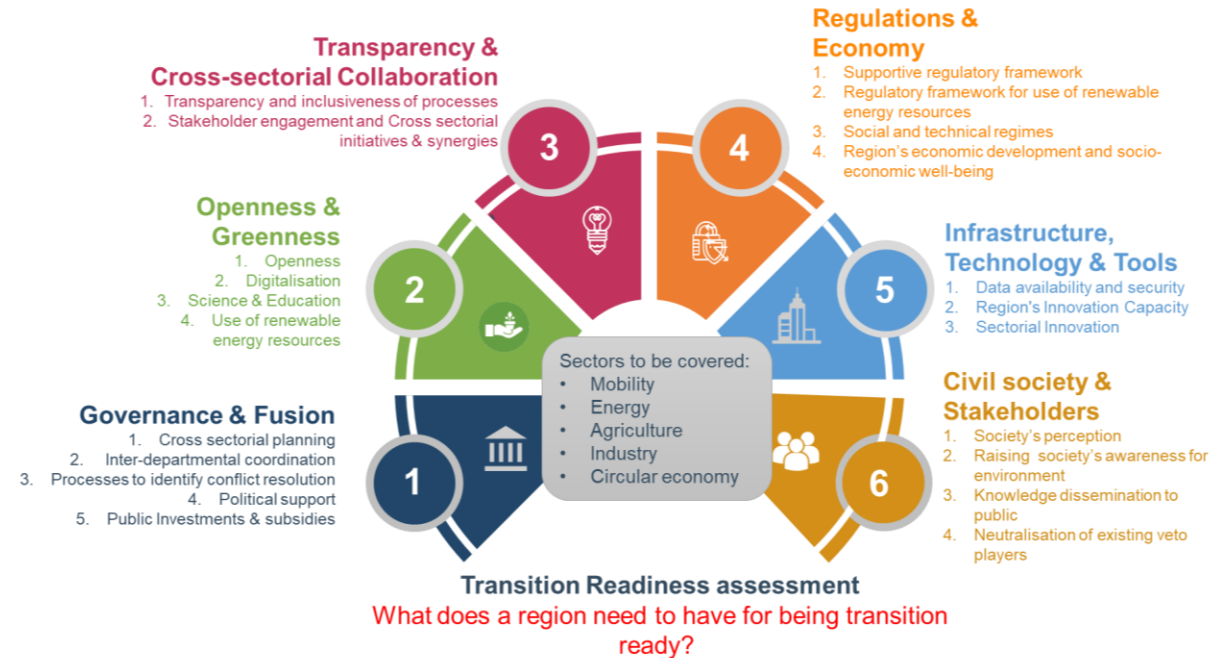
Regulations & Economy
1. Supportive regulatory framework
2. Regulatory framework for use of renewable energy resources
3. Social and technical regimes
4. Region's economic development and socio-economic well-being

Transparency & Cross-sectorial Collaboration
1. Transparency and inclusiveness of processes
2. Stakeholder engagement and Cross sectorial initiatives & synergies

3

4

Openness & Greenness
1. Openness
2. Digitalisation
3. Science & Education
4. Use of renewable energy resources

2

Infrastructure, Technology & Tools
1. Data availability and security
2. Region's Innovation Capacity
3. Sectorial Innovation

5

Sectors to be covered:
• Mobility
• Energy
• Agriculture
• Industry
• Circular economy

Civil society & Stakeholders
1. Society's perception
2. Raising society's awareness for environment
3. Knowledge dissemination to public
4. Neutralisation of existing veto players

Governance & Fusion
1. Cross sectorial planning
2. Inter-departmental coordination
3. Processes to identify conflict resolution
4. Political support
5. Public Investments & subsidies

1

6

Transition Readiness assessment
What does a region need to have for being transition ready?